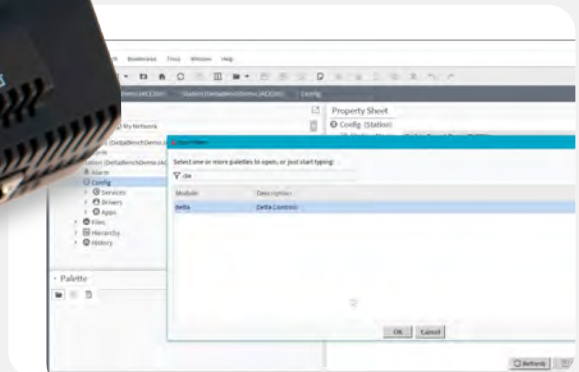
Bookmarks Tools Window Help

Config

My Network

Station (DeltaBenchDemo)

Alarm

Config

Services

Drivers

Apps

Files

Hierarchy

History

Palette

Property Sheet

Config (Station)

Open Palette

Select one or more palettes to open, or just start typing:

de

| Module | Description |
|---|---|
| delta | Delta Controls |

OK Cancel

Refresh